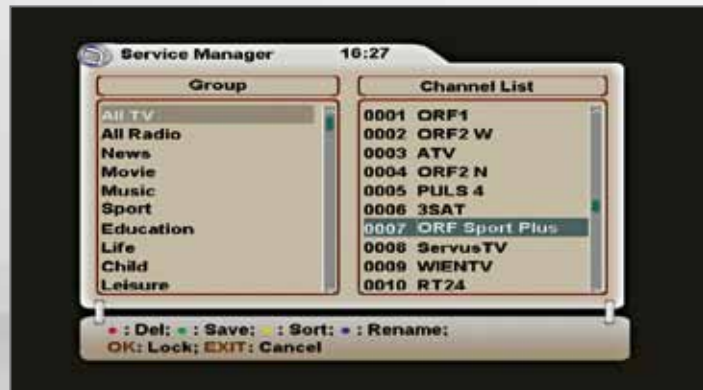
Service Manager 16:27

Group

All TV
All Radio
News
Movie
Music
Sport
Education
Life
Child
Leisure

Channel List

0001 ORF1
0002 ORF2 W
0003 ATV
0004 ORF2 N
0005 PULS 4
0006 3SAT
0007 ORF Sport Plus
0008 ServusTV
0009 WIENTV
0010 RT24

: Del; : Save; : Sort; : Rename;
OK: Lock; EXIT: Cancel